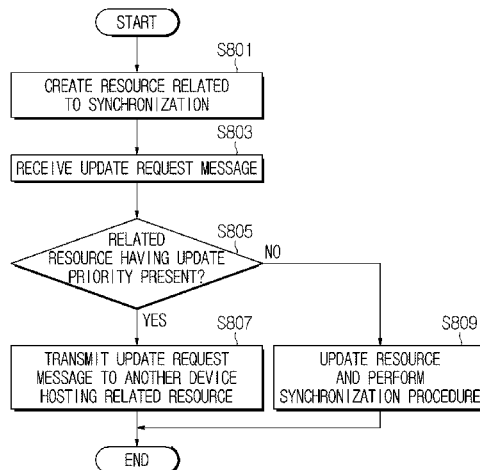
START

S801

CREATE RESOURCE RELATED TO SYNCHRONIZATION

S803

RECEIVE UPDATE REQUEST MESSAGE

S805

RELATED RESOURCE HAVING UPDATE PRIORITY PRESENT?

NO

YES

S807

TRANSMIT UPDATE REQUEST MESSAGE TO ANOTHER DEVICE HOSTING RELATED RESOURCE

S809

UPDATE RESOURCE AND PERFORM SYNCHRONIZATION PROCEDURE

END